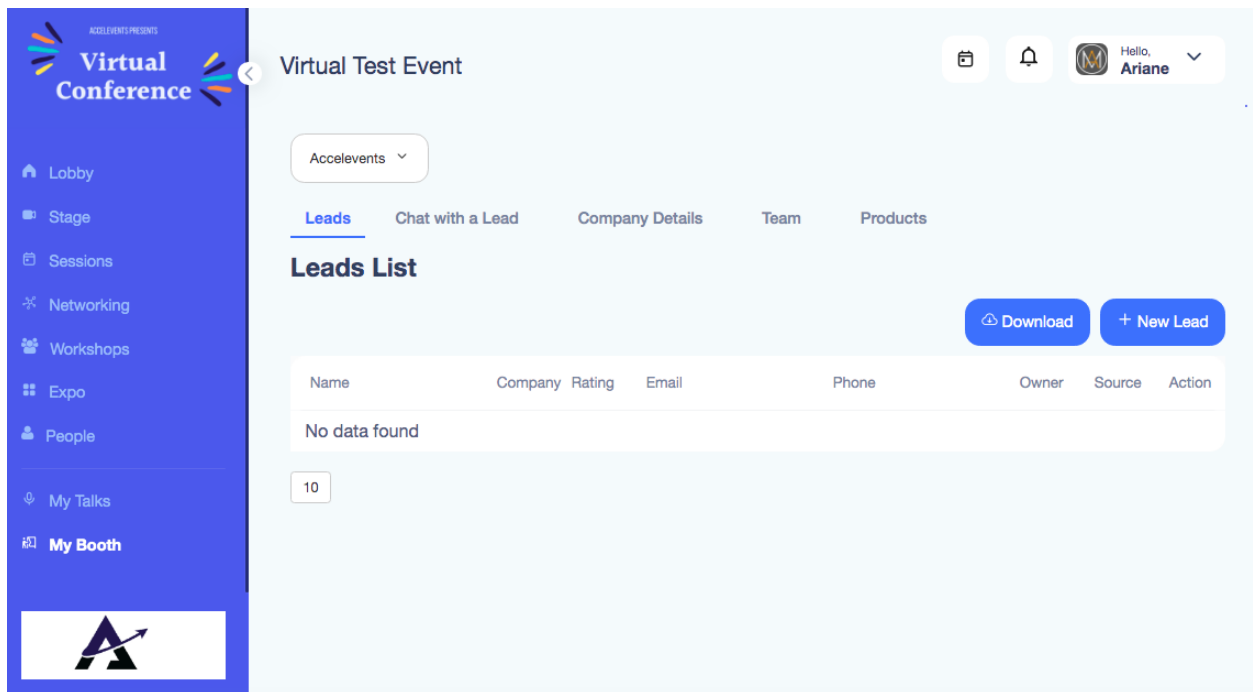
ACCELEVENTS PRESENTS
Virtual Conference

Lobby
Stage
Sessions
Networking
Workshops
Expo
People
My Talks
My Booth

Virtual Test Event

Hello,
Ariane

Accelevents

Leads
Chat with a Lead
Company Details
Team
Products

Leads List

Download
+ New Lead

| Name | Company | Rating | Email | Phone | Owner | Source | Action |
|---|---|---|---|---|---|---|---|
| No data found | | | | | | | |

10